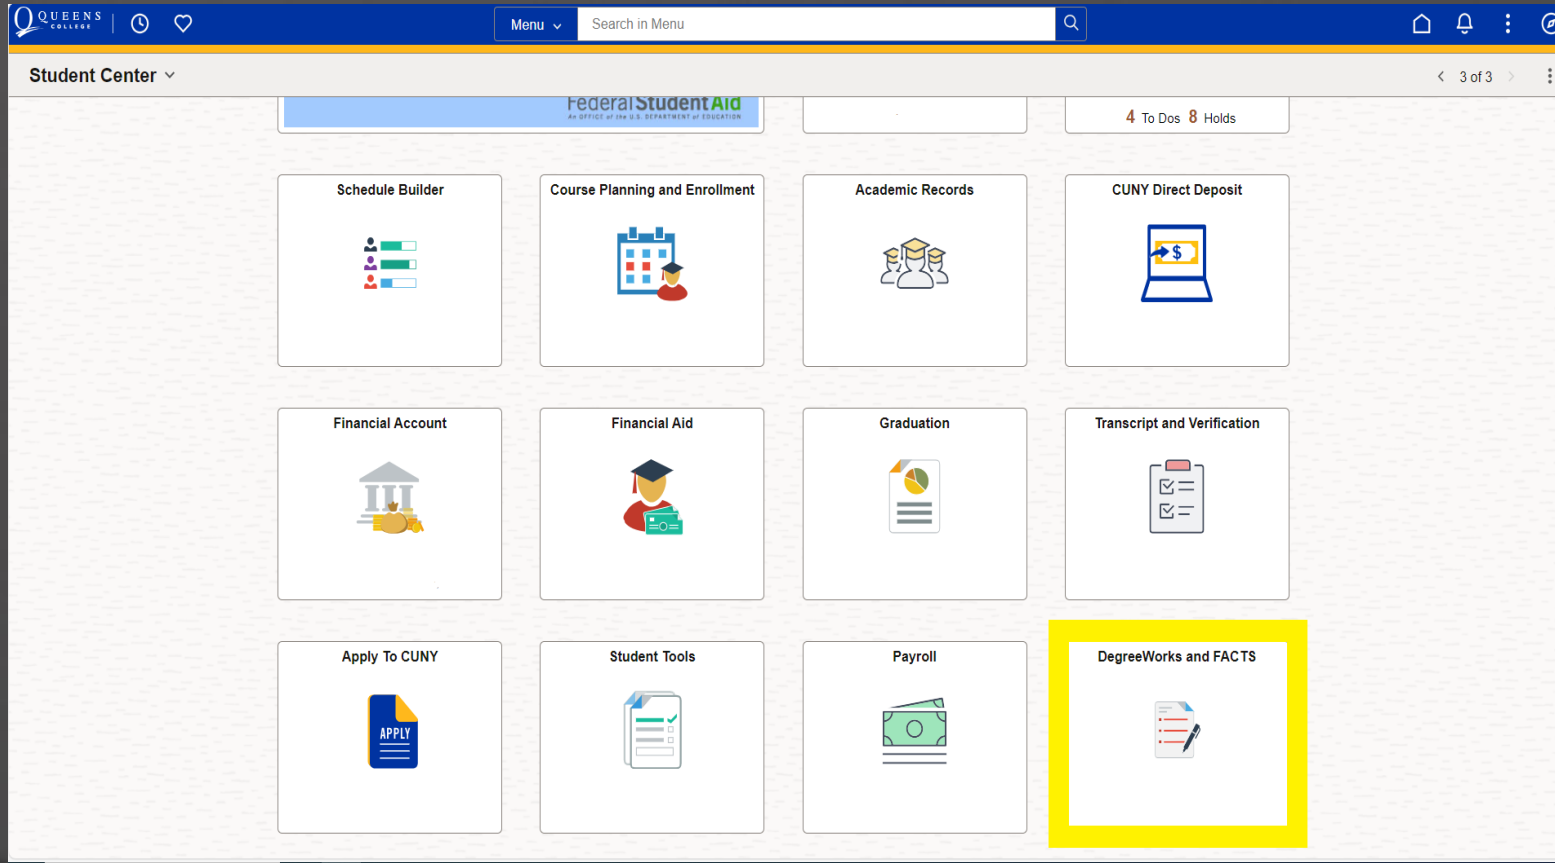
QUEENS COLLEGE

Menu

Search in Menu

Student Center

3 of 3

Federal Student Aid
An OFFICE of the U.S. DEPARTMENT of EDUCATION

4 To Dos 8 Holds

Schedule Builder

Course Planning and Enrollment

Academic Records

CUNY Direct Deposit

$

Financial Account

Financial Aid

Graduation

Transcript and Verification

Apply To CUNY

APPLY

Student Tools

Payroll

DegreeWorks and FACTS